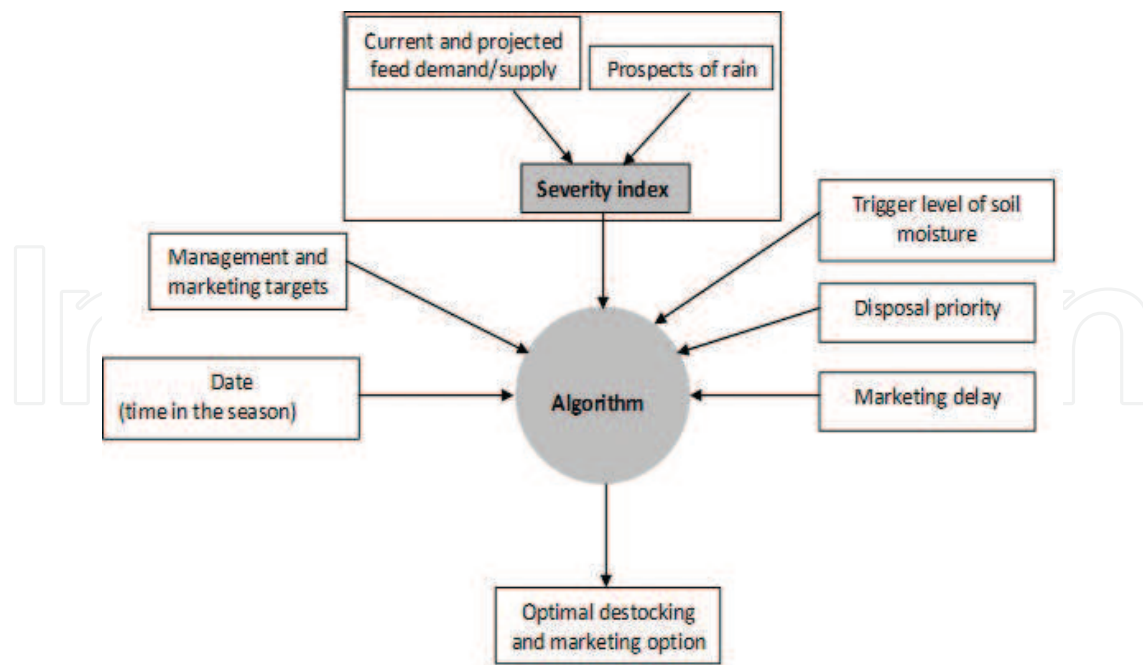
Current and projected feed demand/supply

Prospects of rain

Severity index

Trigger level of soil moisture

Management and marketing targets

Disposal priority

Date (time in the season)

Algorithm

Marketing delay

Optimal destocking and marketing option